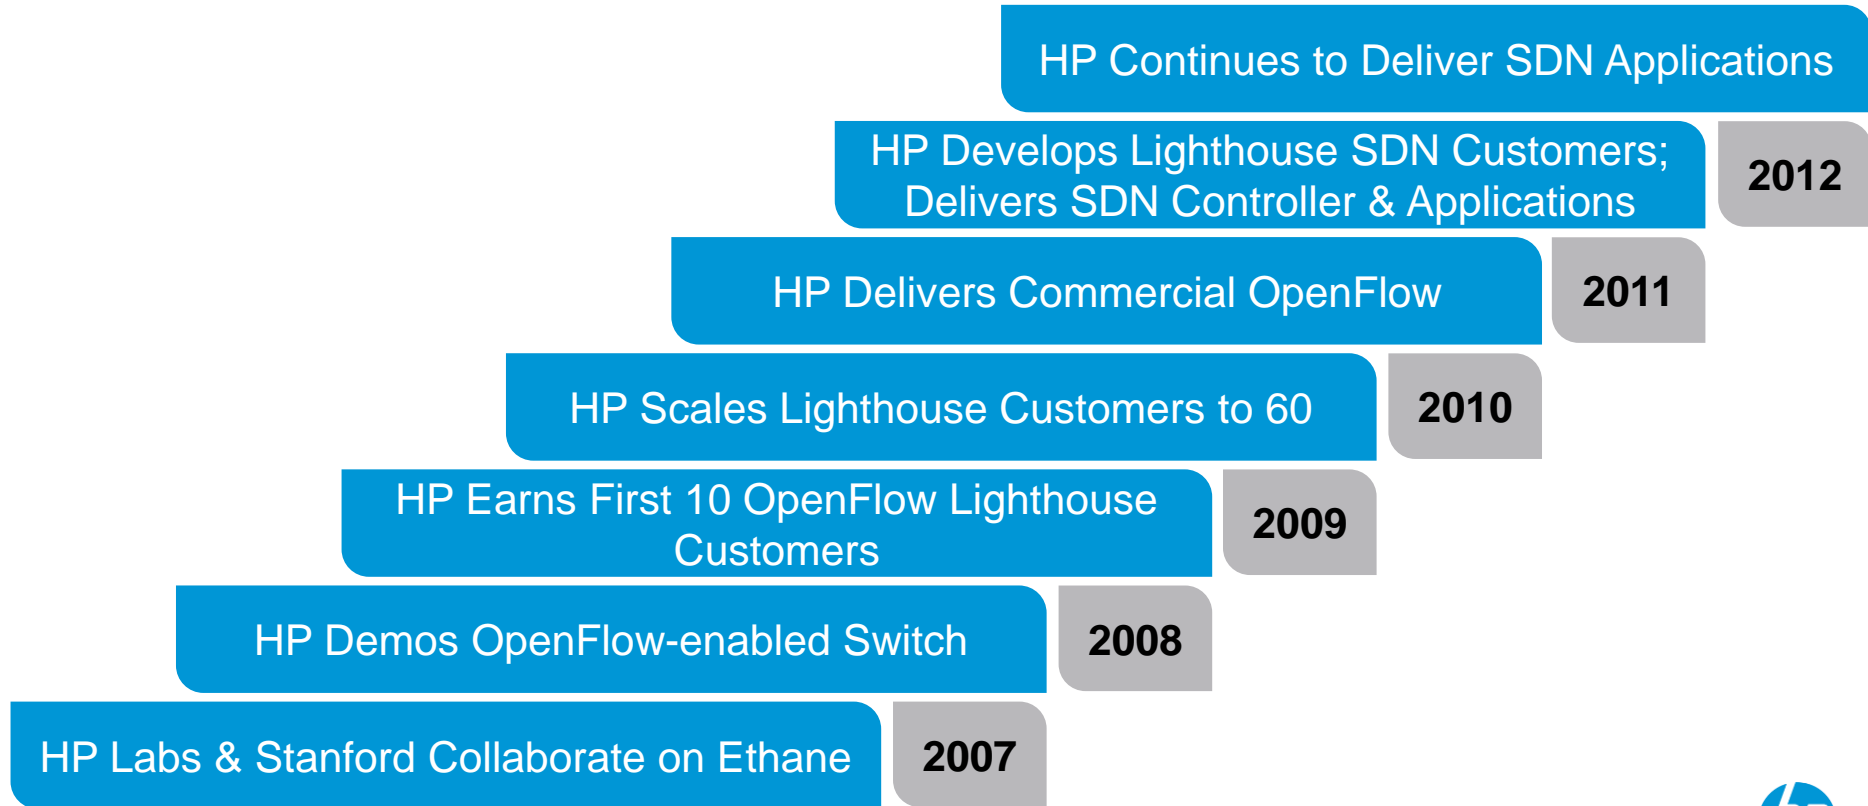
HP Continues to Deliver SDN Applications

HP Develops Lighthouse SDN Customers; Delivers SDN Controller & Applications

2012

HP Delivers Commercial OpenFlow

2011

HP Scales Lighthouse Customers to 60

2010

HP Earns First 10 OpenFlow Lighthouse Customers

2009

HP Demos OpenFlow-enabled Switch

2008

HP Labs & Stanford Collaborate on Ethane

2007